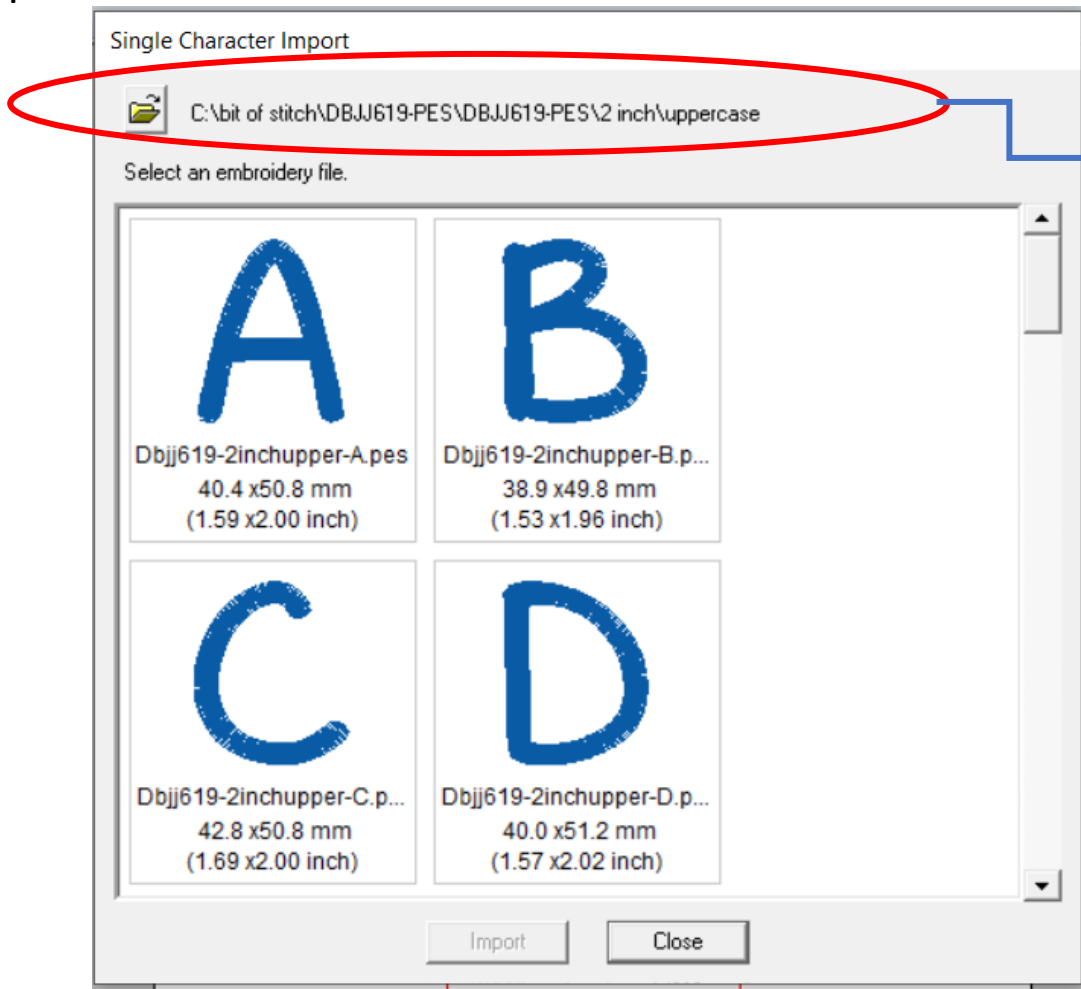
Single Character Import

C:\bit of stitch\DBJJ619-PES\DBJJ619-PES\2 inch\uppercase

Select an embroidery file.

A
Dbjj619-2inchupper-A.pes
40.4 x50.8 mm
(1.59 x2.00 inch)

B
Dbjj619-2inchupper-B.p...
38.9 x49.8 mm
(1.53 x1.96 inch)

C
Dbjj619-2inchupper-C.p...
42.8 x50.8 mm
(1.69 x2.00 inch)

D
Dbjj619-2inchupper-D.p...
40.0 x51.2 mm
(1.57 x2.02 inch)

Import
Close